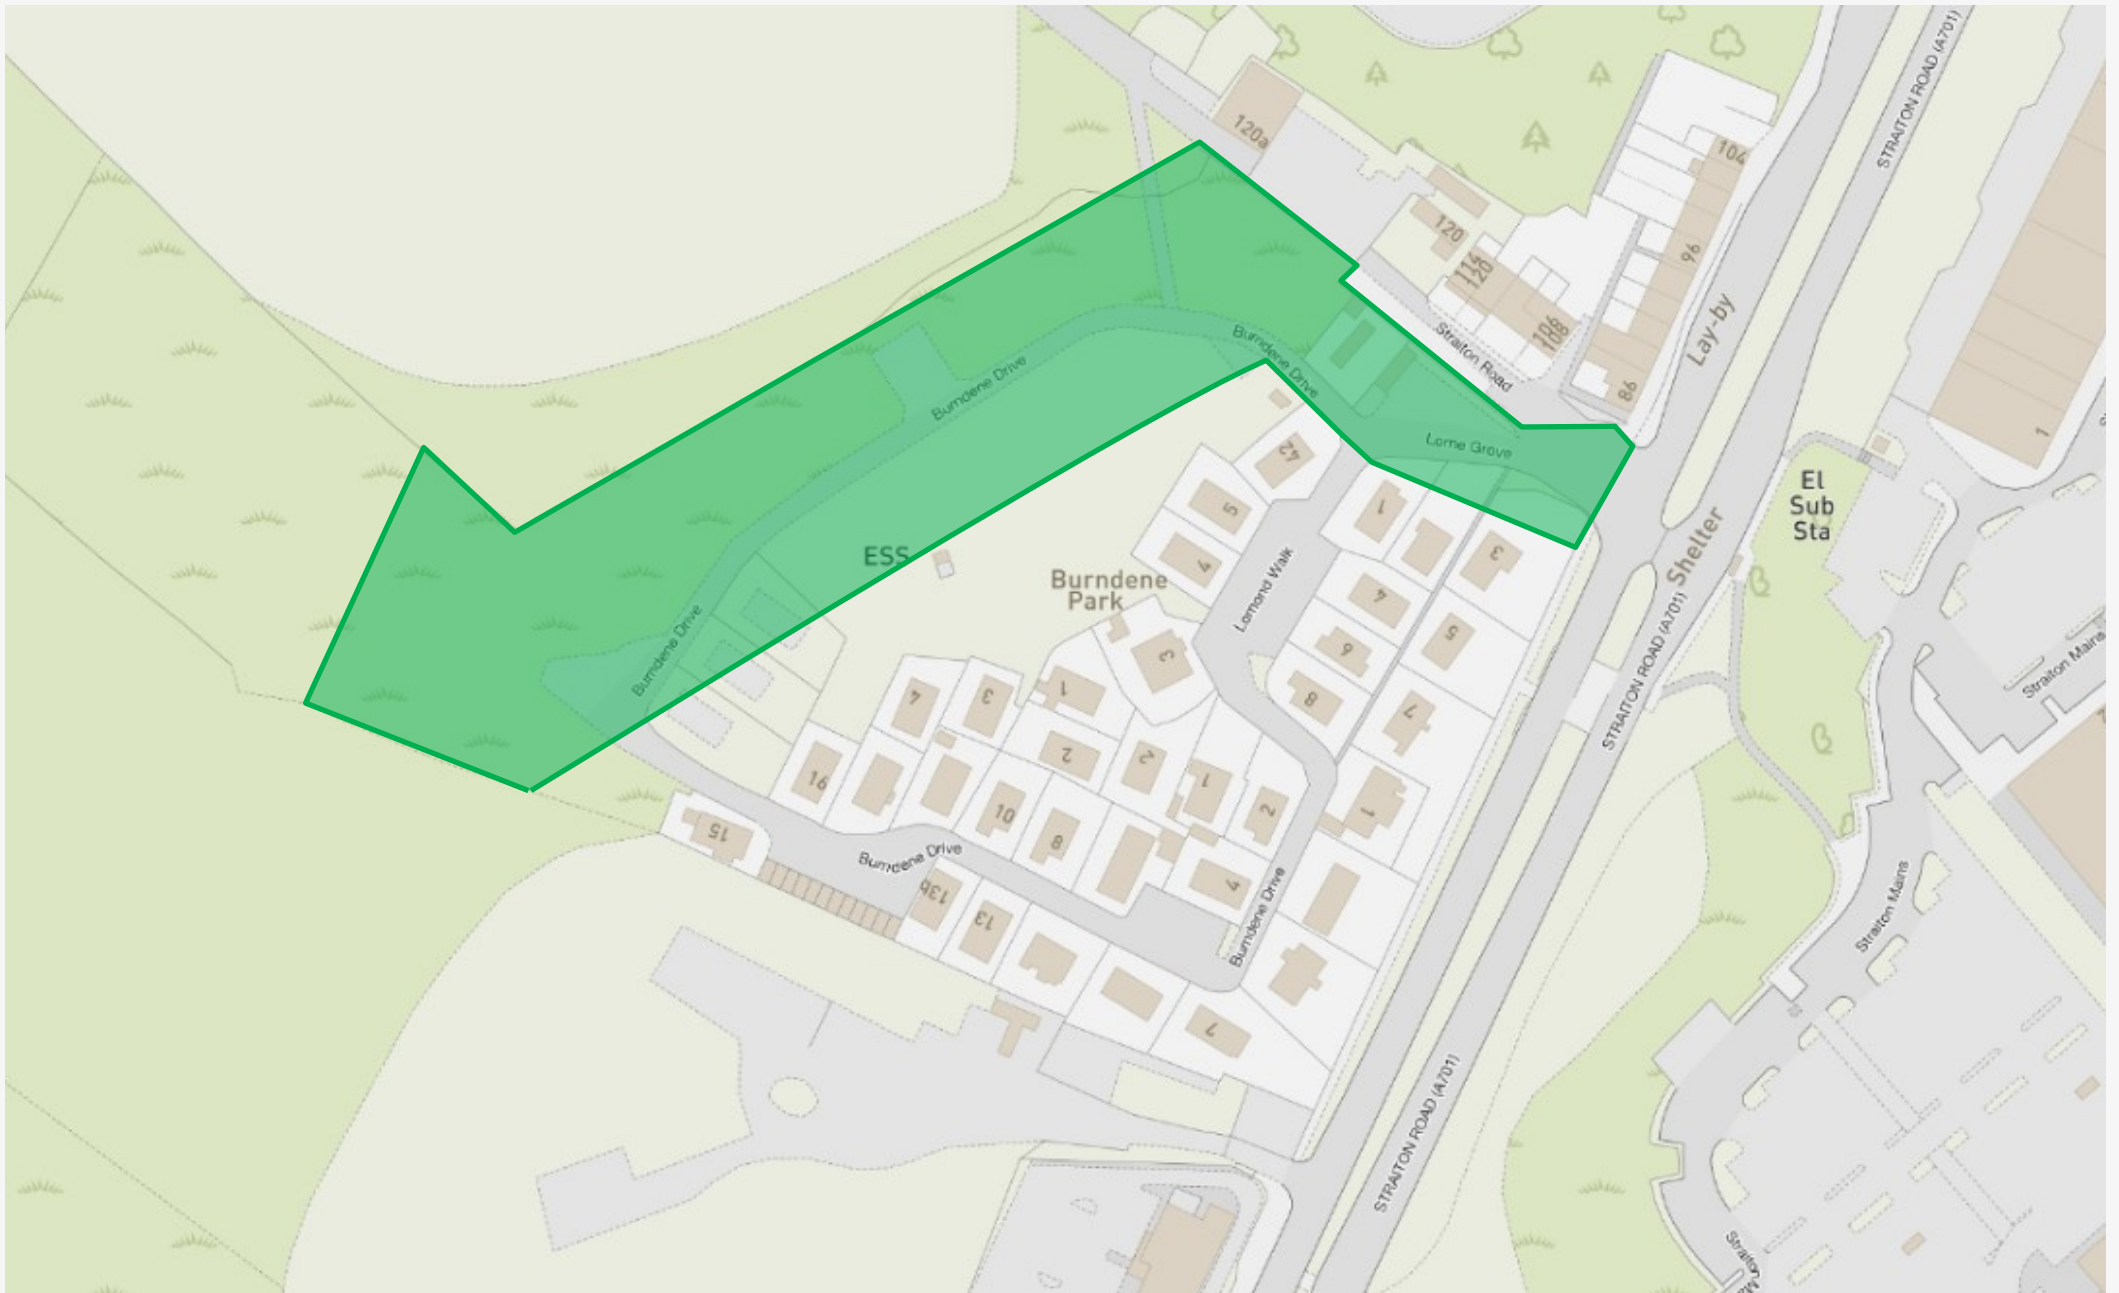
120a
120
114
120
104
96
106
108
86
Straiton Road
STRAITON ROAD (A701)
Lay-by
Burndene Drive
Burndene Drive
Lorne Grove
ESS
Burndene Park
El Sub Sta
Shelter
STRAITON ROAD (A701)
Straiton Mains
Straiton Mains
Lomond Walk
Burndene Drive
42
5
4
3
1
2
3
4
5
6
7
8
1
4
3
1
2
2
1
2
16
10
8
15
13b
13
4
7
1
Burndene Drive
Burndene Drive
STRAITON ROAD (A701)
Straiton